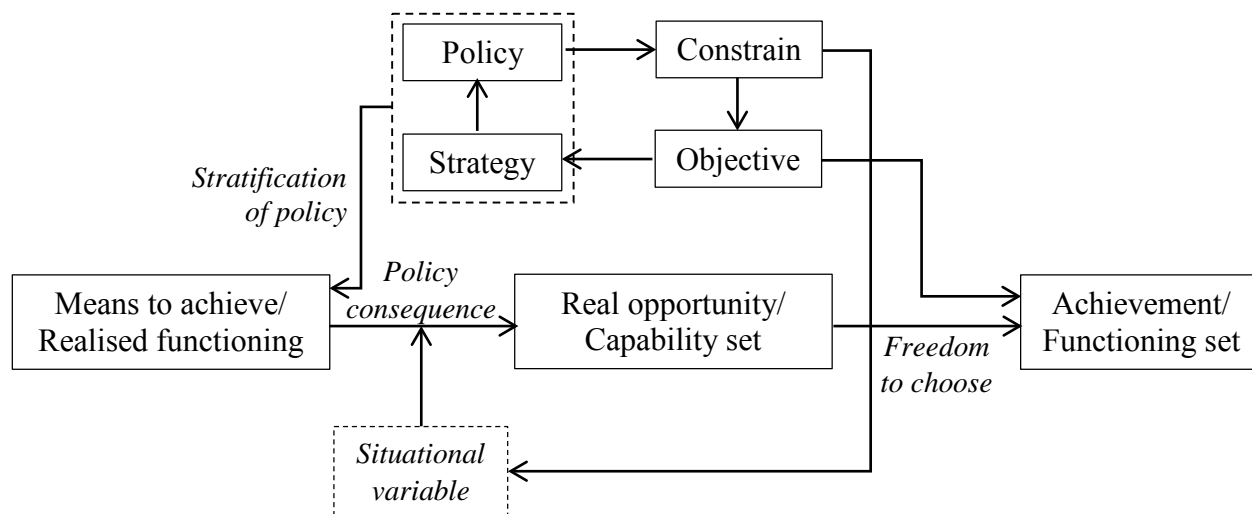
Policy

Constrain

Strategy

Objective

Stratification of policy

Policy consequence

Means to achieve/ Realised functioning

Real opportunity/ Capability set

Achievement/ Functioning set

Freedom to choose

Situational variable